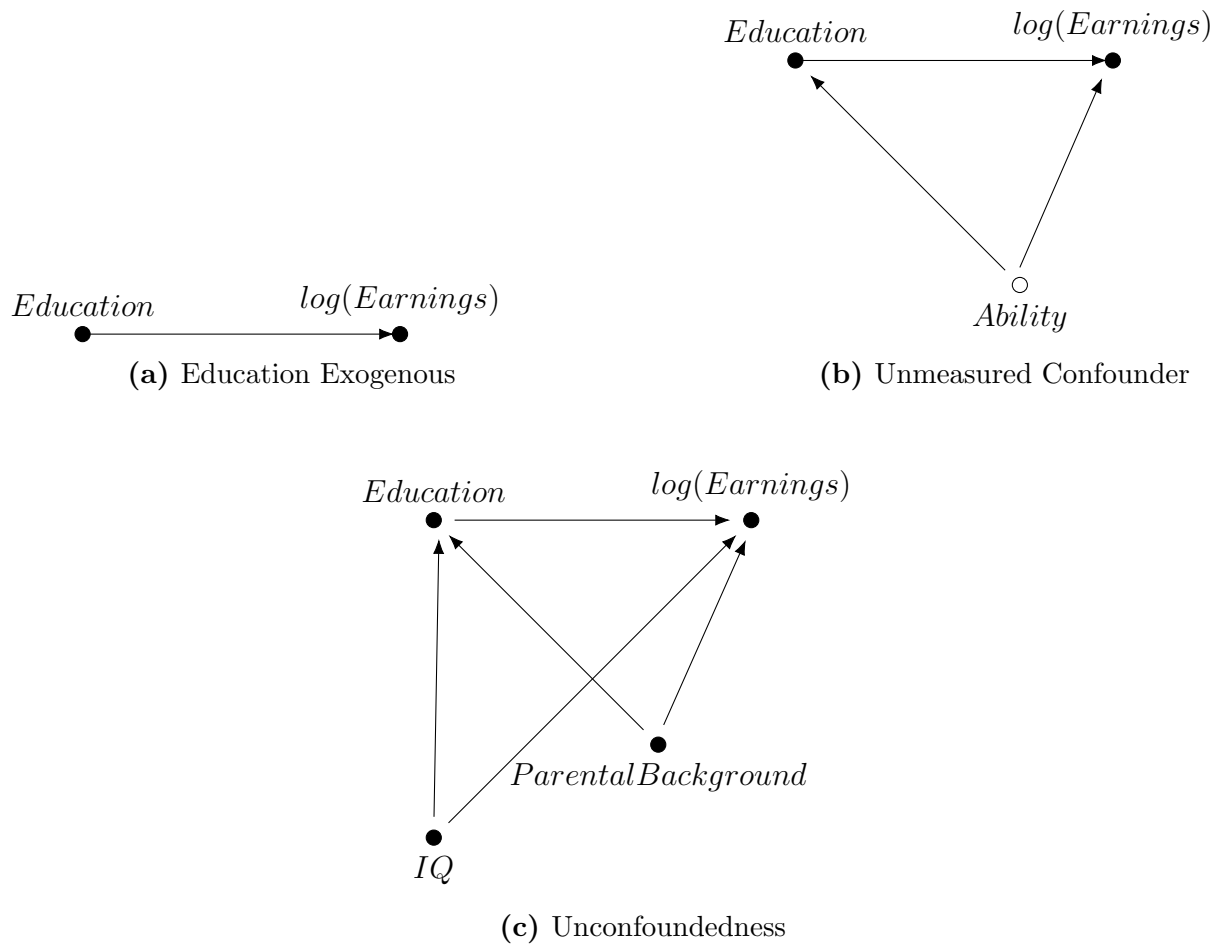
$Education$ $log(Earnings)$

$Ability$

$Education$ $log(Earnings)$

**(a)** Education Exogenous

**(b)** Unmeasured Confounder

$Education$ $log(Earnings)$

$ParentalBackground$

$IQ$

**(c)** Unconfoundedness